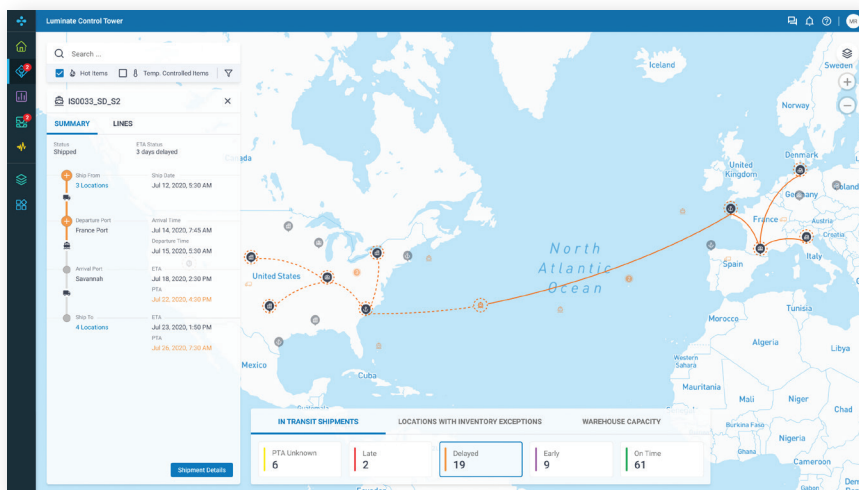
Luminate Control Tower

MR

Search ...

Hot Items

Temp. Controlled Items

IS0033_SD_S2

SUMMARY

LINES

Status
Shipped

FTA Status
3 days delayed

Ship From
3 Locations

Ship Date
Jul 12, 2020, 5:30 AM

Departure Port
France Port

Arrival Time
Jul 14, 2020, 7:45 AM

Departure Time
Jul 15, 2020, 5:30 AM

Arrival Port
Savannah

ETA
Jul 18, 2020, 2:30 PM

PTA
Jul 22, 2020, 4:30 PM

Ship To
4 Locations

ETA
Jul 23, 2020, 1:50 PM

PTA
Jul 26, 2020, 7:30 AM

Shipment Details

Iceland

Sweden

Norway

United Kingdom

Denmark

Germany

Poland

France

Spain

Italy

Canada

United States

Mexico

Cuba

North Atlantic Ocean

Morocco

Algeria

Tunisia

Libya

Western Sahara

Mauritania

Mali

Niger

Chad

Burkina Faso

Ghana

Nigeria

Cameroon

IN TRANSIT SHIPMENTS

LOCATIONS WITH INVENTORY EXCEPTIONS

WAREHOUSE CAPACITY

| PTA Unknown 6 | Late 2 | Delayed 19 | Early 9 | On Time 61 |
|---|---|---|---|---|